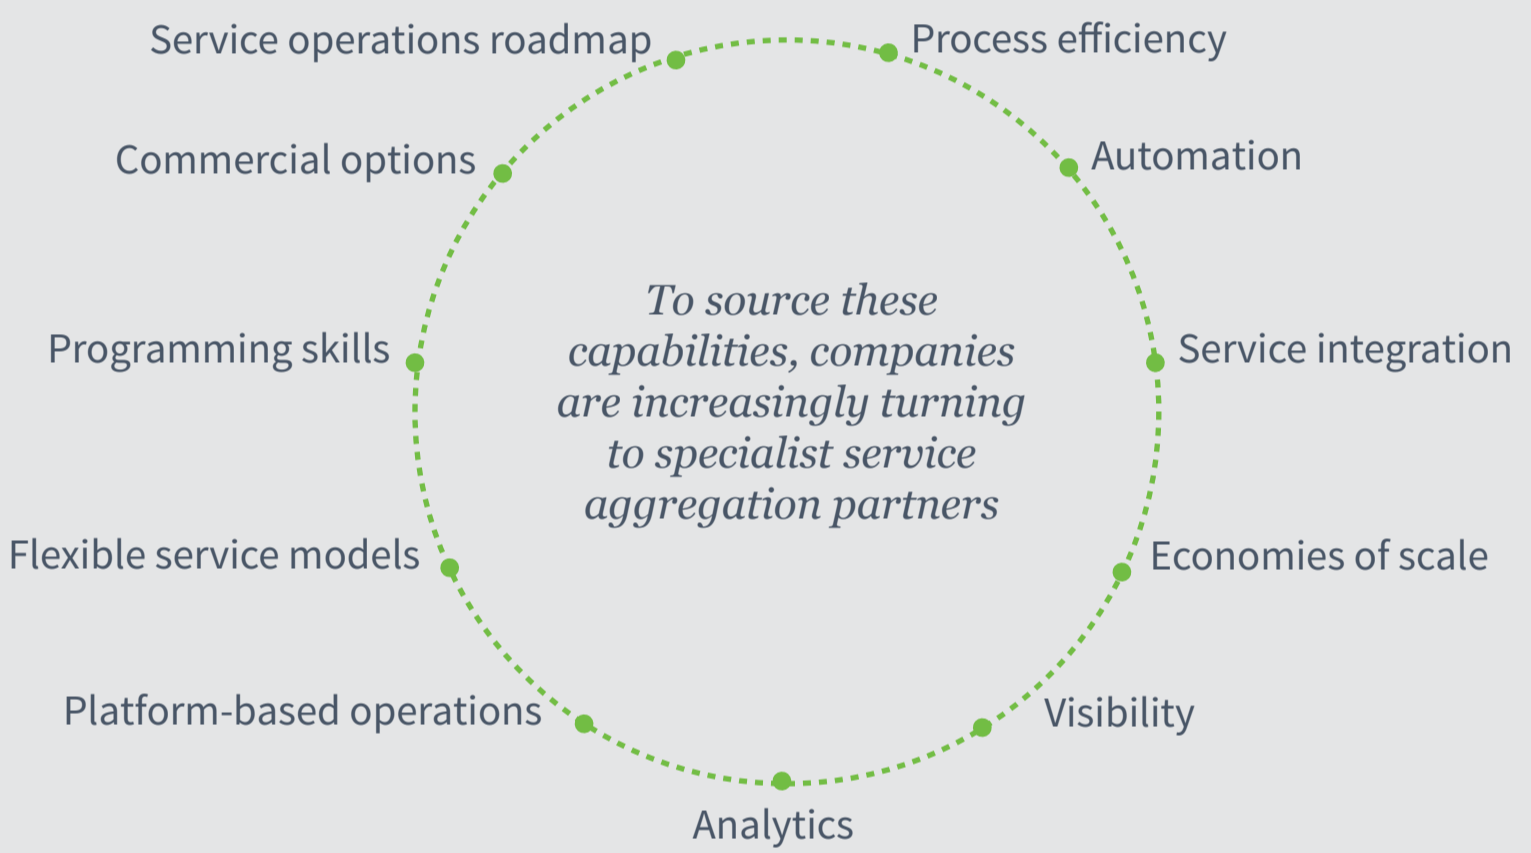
Service operations roadmap
Process efficiency
Commercial options
Automation
To source these capabilities, companies are increasingly turning to specialist service aggregation partners
Programming skills
Service integration
Flexible service models
Economies of scale
Platform-based operations
Visibility
Analytics